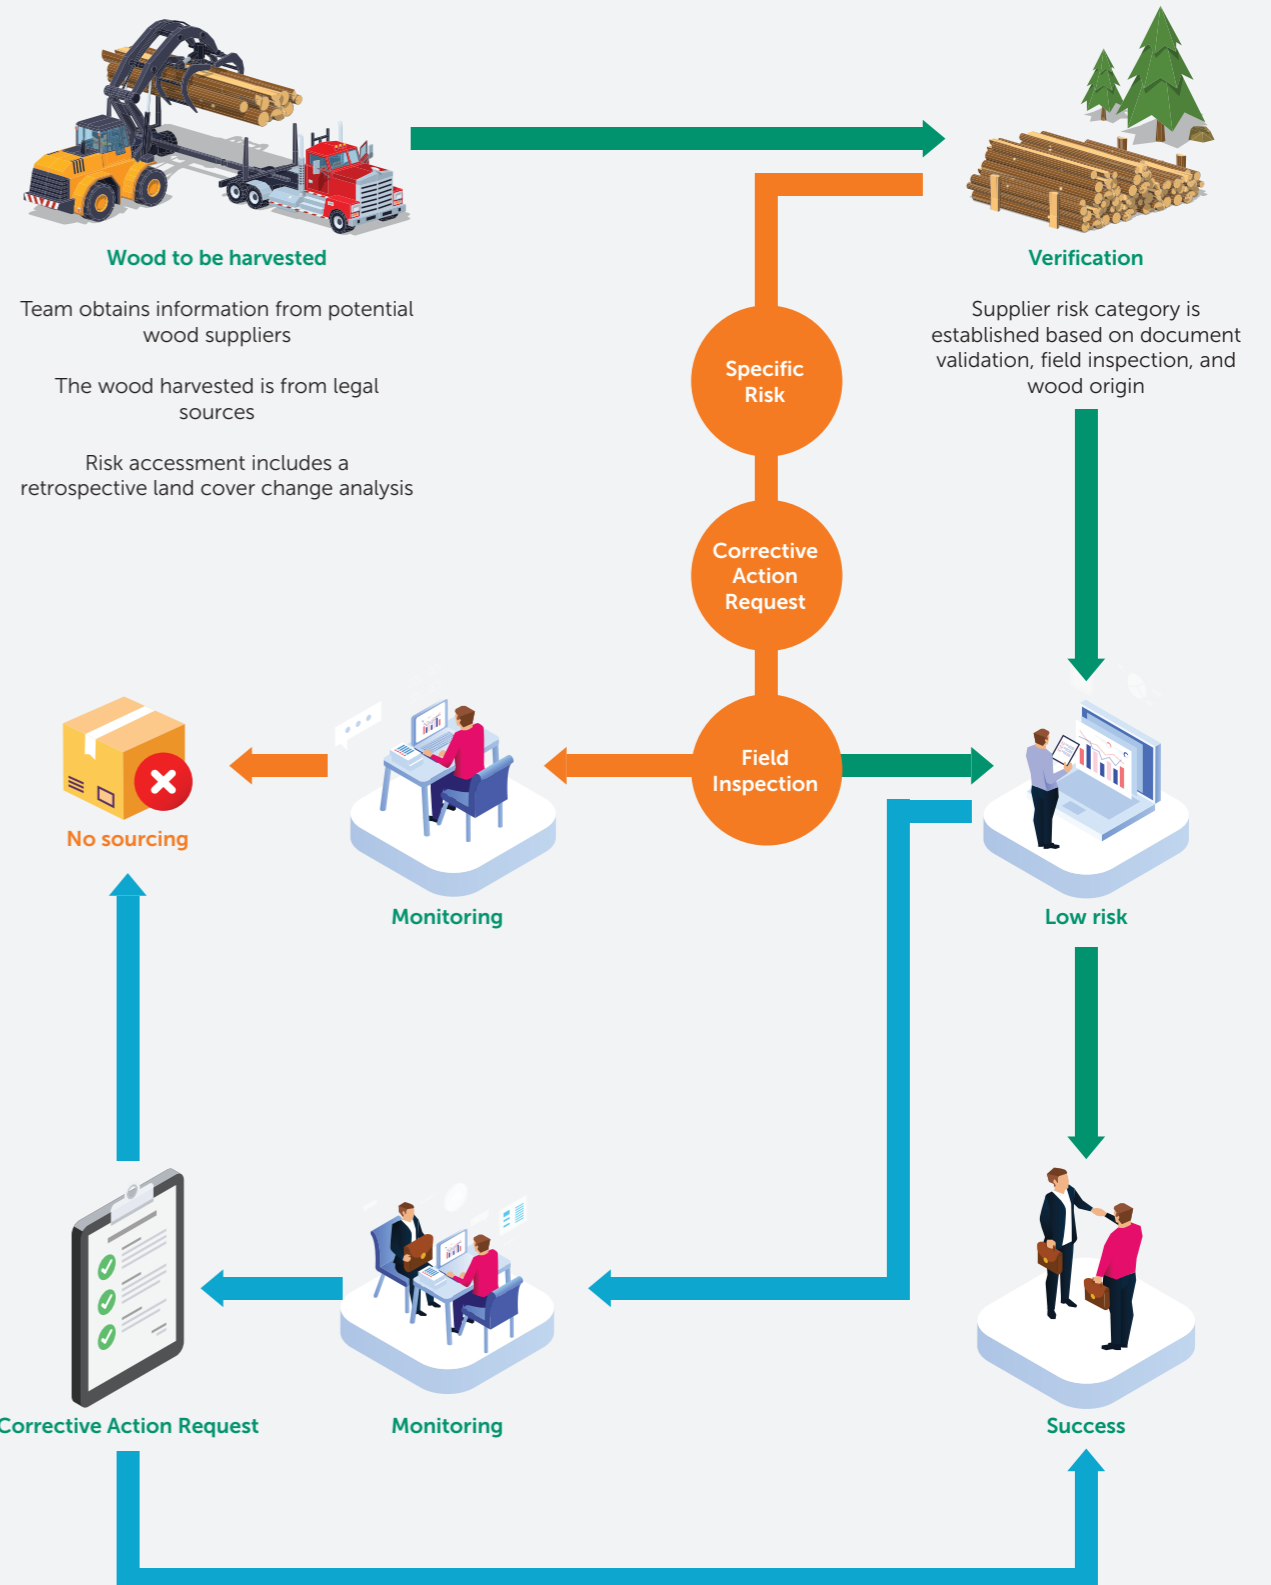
Wood to be harvested

Team obtains information from potential wood suppliers

The wood harvested is from legal sources

Risk accessment includes a retrospective land cover change analysis

Verification

Supplier risk category is established based on document validation, field inspection, and wood origin

Specific Risk

Corrective Action Request

Field Inspection

No sourcing

Monitoring

Low risk

Corrective Action Request

Monitoring

Success